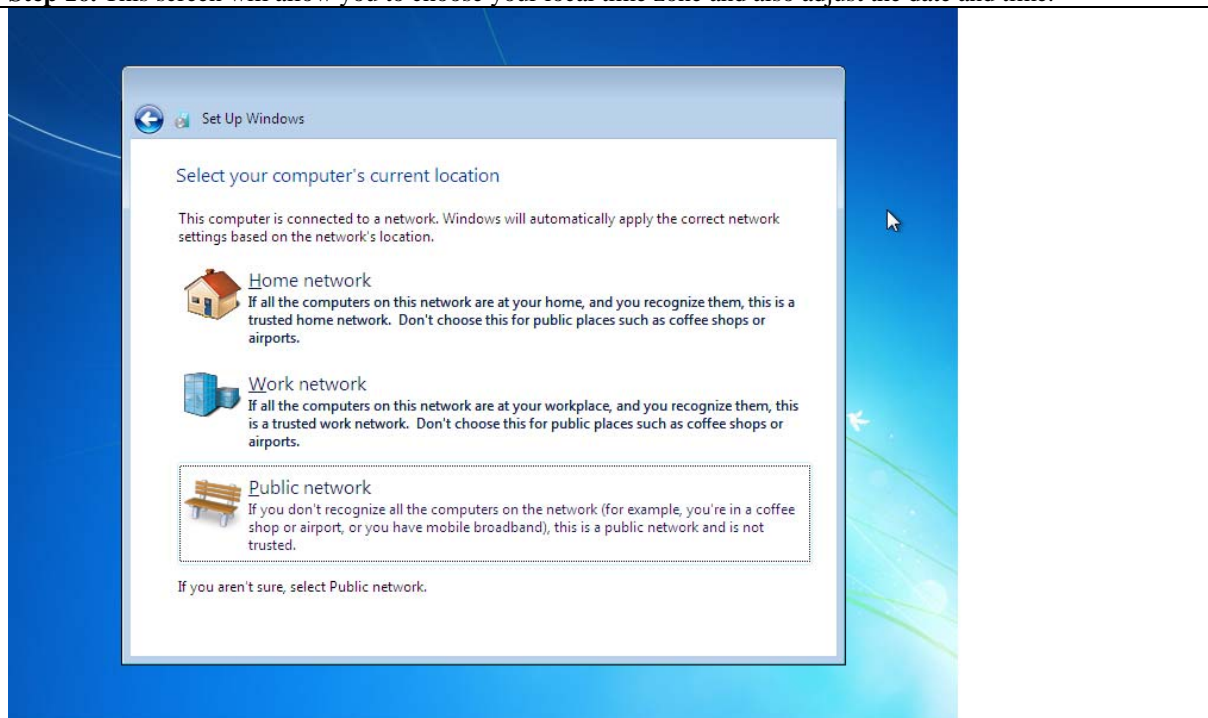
Step 10: This screen will allow you to choose your local time zone and also adjust the date and time.

Set Up Windows

Select your computer's current location

This computer is connected to a network. Windows will automatically apply the correct network settings based on the network's location.

Home network
If all the computers on this network are at your home, and you recognize them, this is a trusted home network. Don't choose this for public places such as coffee shops or airports.

Work network
If all the computers on this network are at your workplace, and you recognize them, this is a trusted work network. Don't choose this for public places such as coffee shops or airports.

Public network
If you don't recognize all the computers on the network (for example, you're in a coffee shop or airport, or you have mobile broadband), this is a public network and is not trusted.

If you aren't sure, select Public network.